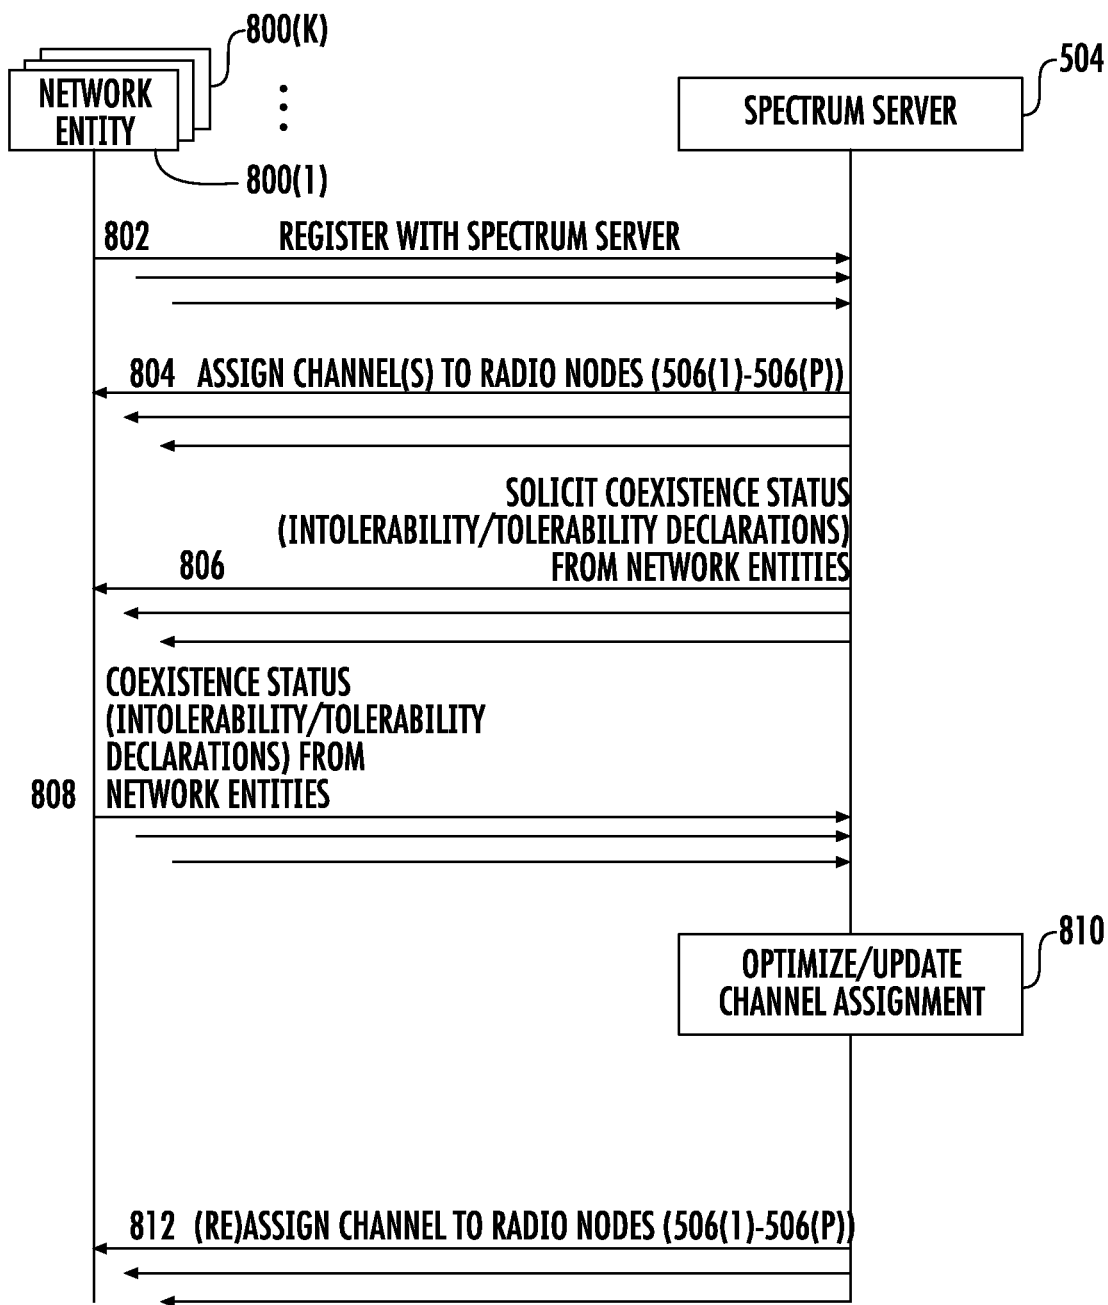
800(K)

NETWORK ENTITY

800(1)

504

SPECTRUM SERVER

802 REGISTER WITH SPECTRUM SERVER

804 ASSIGN CHANNEL(S) TO RADIO NODES (506(1)-506(P))

SOLICIT COEXISTENCE STATUS (INTOLERABILITY/TOLERABILITY DECLARATIONS) FROM NETWORK ENTITIES

806

COEXISTENCE STATUS (INTOLERABILITY/TOLERABILITY DECLARATIONS) FROM NETWORK ENTITIES

808

810

OPTIMIZE/UPDATE CHANNEL ASSIGNMENT

812 (RE)ASSIGN CHANNEL TO RADIO NODES (506(1)-506(P))